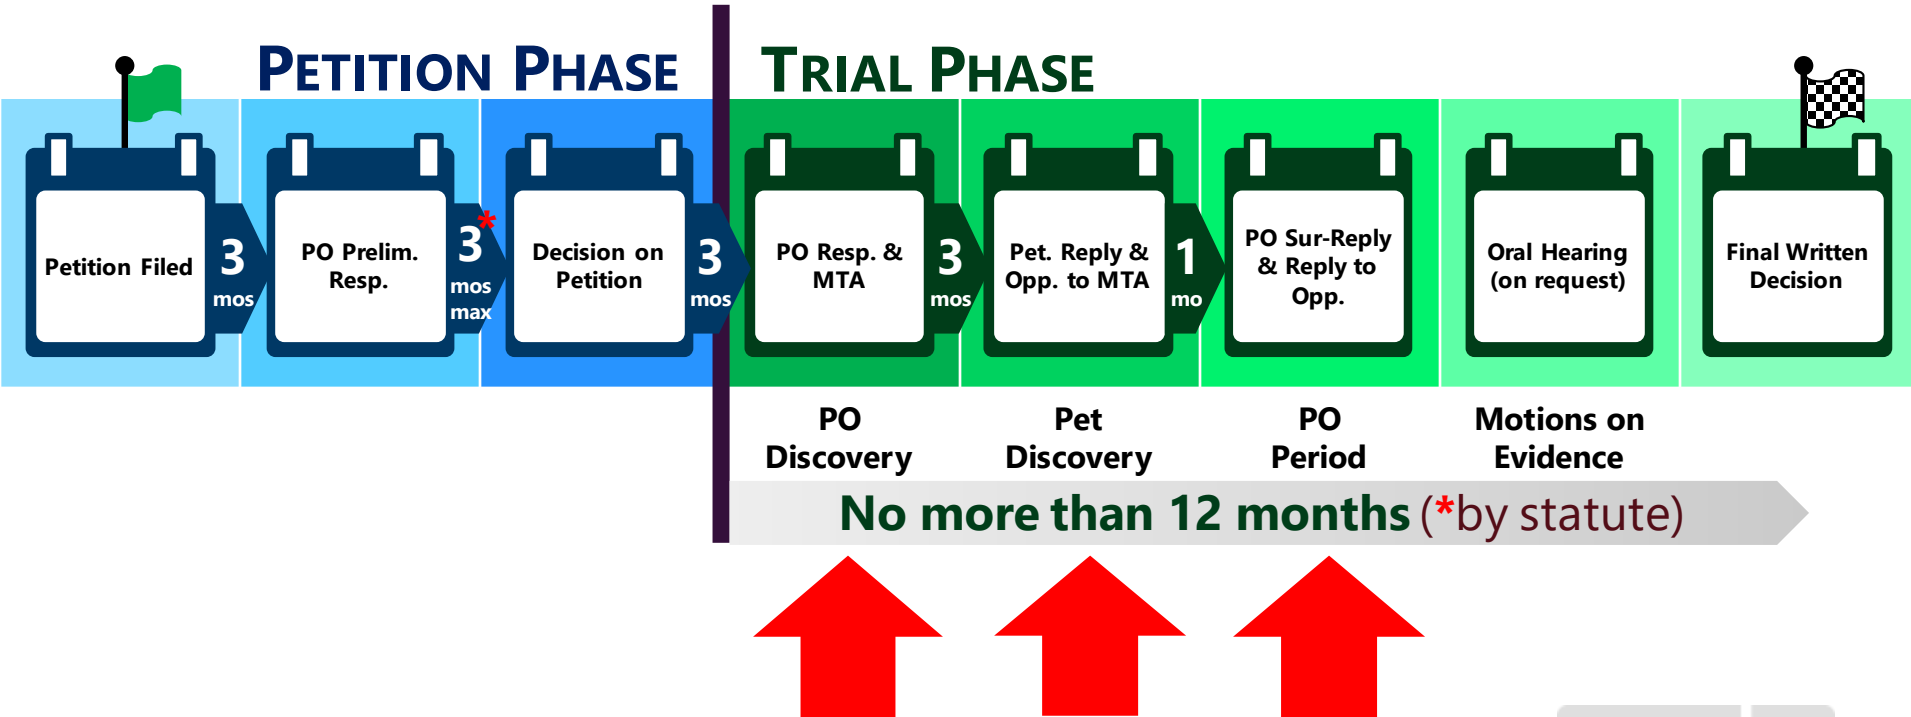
PETITION PHASE

TRIAL PHASE

Petition Filed

3 mos

PO Prelim. Resp.

3* mos max

Decision on Petition

3 mos

PO Resp. & MTA

3 mos

Pet. Reply & Opp. to MTA

1 mo

PO Sur-Reply & Reply to Opp.

Oral Hearing (on request)

Final Written Decision

PO Discovery

Pet Discovery

PO Period

Motions on Evidence

No more than 12 months (*by statute)